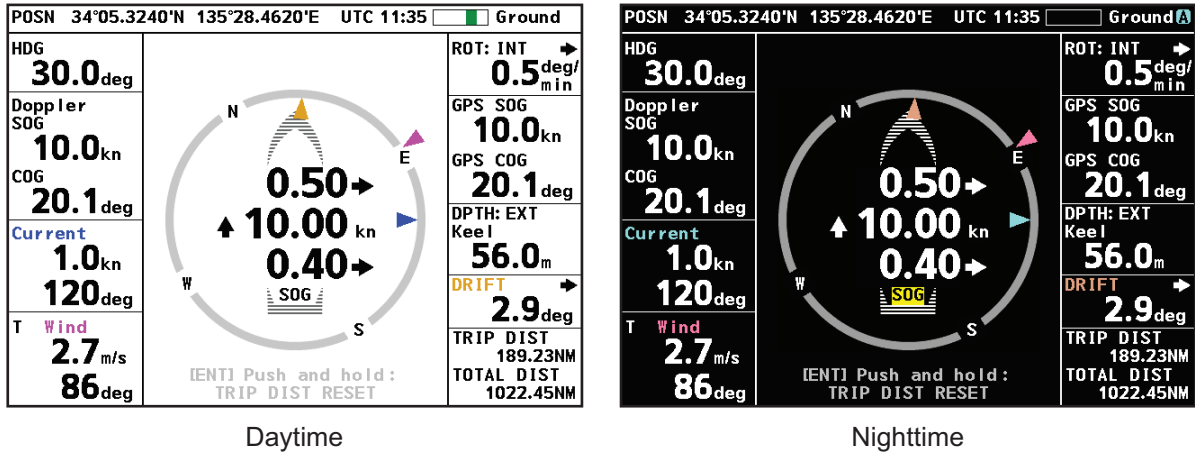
POSN 34°05.3240'N 135°28.4620'E UTC 11:35 Ground

HDG
30.0deg

Doppler
SOG
10.0kn

COG
20.1deg

Current
1.0kn
120deg

T Wind
2.7m/s
86deg

N
E
W
S

0.50
10.00 kn
0.40
SOG

[ENT] Push and hold:
TRIP DIST RESET

ROT: INT
0.5deg/min

GPS SOG
10.0kn

GPS COG
20.1deg

DPTH: EXT
Keel
56.0m

DRIFT
2.9deg

TRIP DIST
189.23NM

TOTAL DIST
1022.45NM

Daytime

POSN 34°05.3240'N 135°28.4620'E UTC 11:35 Ground A

HDG
30.0deg

Doppler
SOG
10.0kn

COG
20.1deg

Current
1.0kn
120deg

T Wind
2.7m/s
86deg

N
E
W
S

0.50
10.00 kn
0.40
SOG

[ENT] Push and hold:
TRIP DIST RESET

ROT: INT
0.5deg/min

GPS SOG
10.0kn

GPS COG
20.1deg

DPTH: EXT
Keel
56.0m

DRIFT
2.9deg

TRIP DIST
189.23NM

TOTAL DIST
1022.45NM

Nighttime